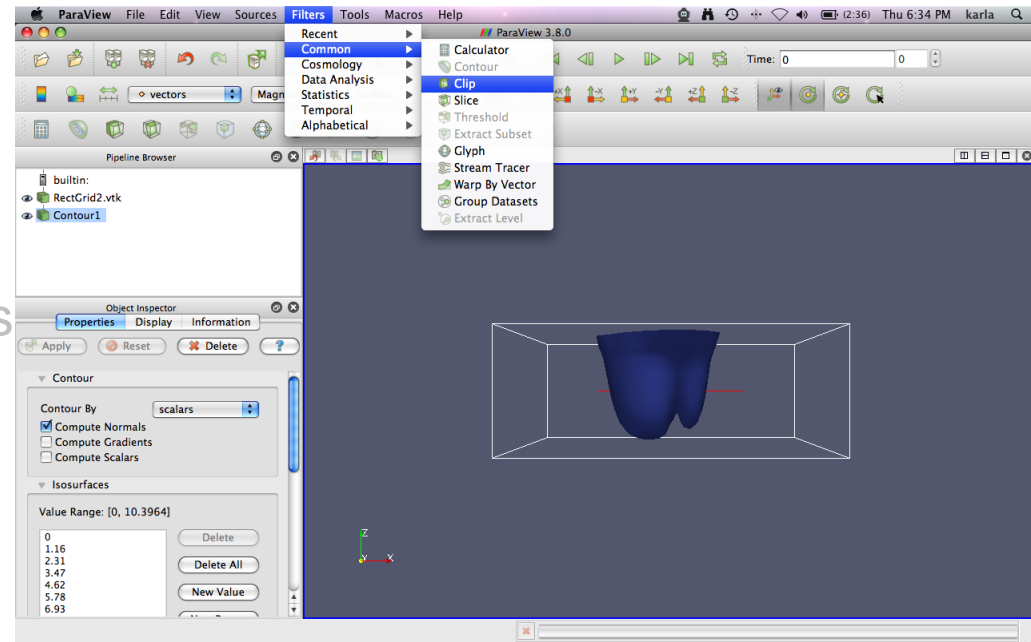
ParaView File Edit View Sources Filters Tools Macros Help

(2:36) Thu 6:34 PM karla

ParaView 3.8.0

Recent
Common
Cosmology
Data Analysis
Statistics
Temporal
Alphabetical

Calculator
Contour
Clip
Slice
Threshold
Extract Subset
Glyph
Stream Tracer
Warp By Vector
Group Datasets
Extract Level

Time: 0 0

vectors Magn

Pipeline Browser

builtin:
RectGrid2.vtk
Contour1

Object Inspector

Properties Display Information

Apply Reset Delete ?

Contour

Contour By scalars
Compute Normals
Compute Gradients
Compute Scalars

Isosurfaces

Value Range: [0, 10.3964]

0
1.16
2.31
3.47
4.62
5.78
6.93

Delete
Delete All
New Value

Z
Y X